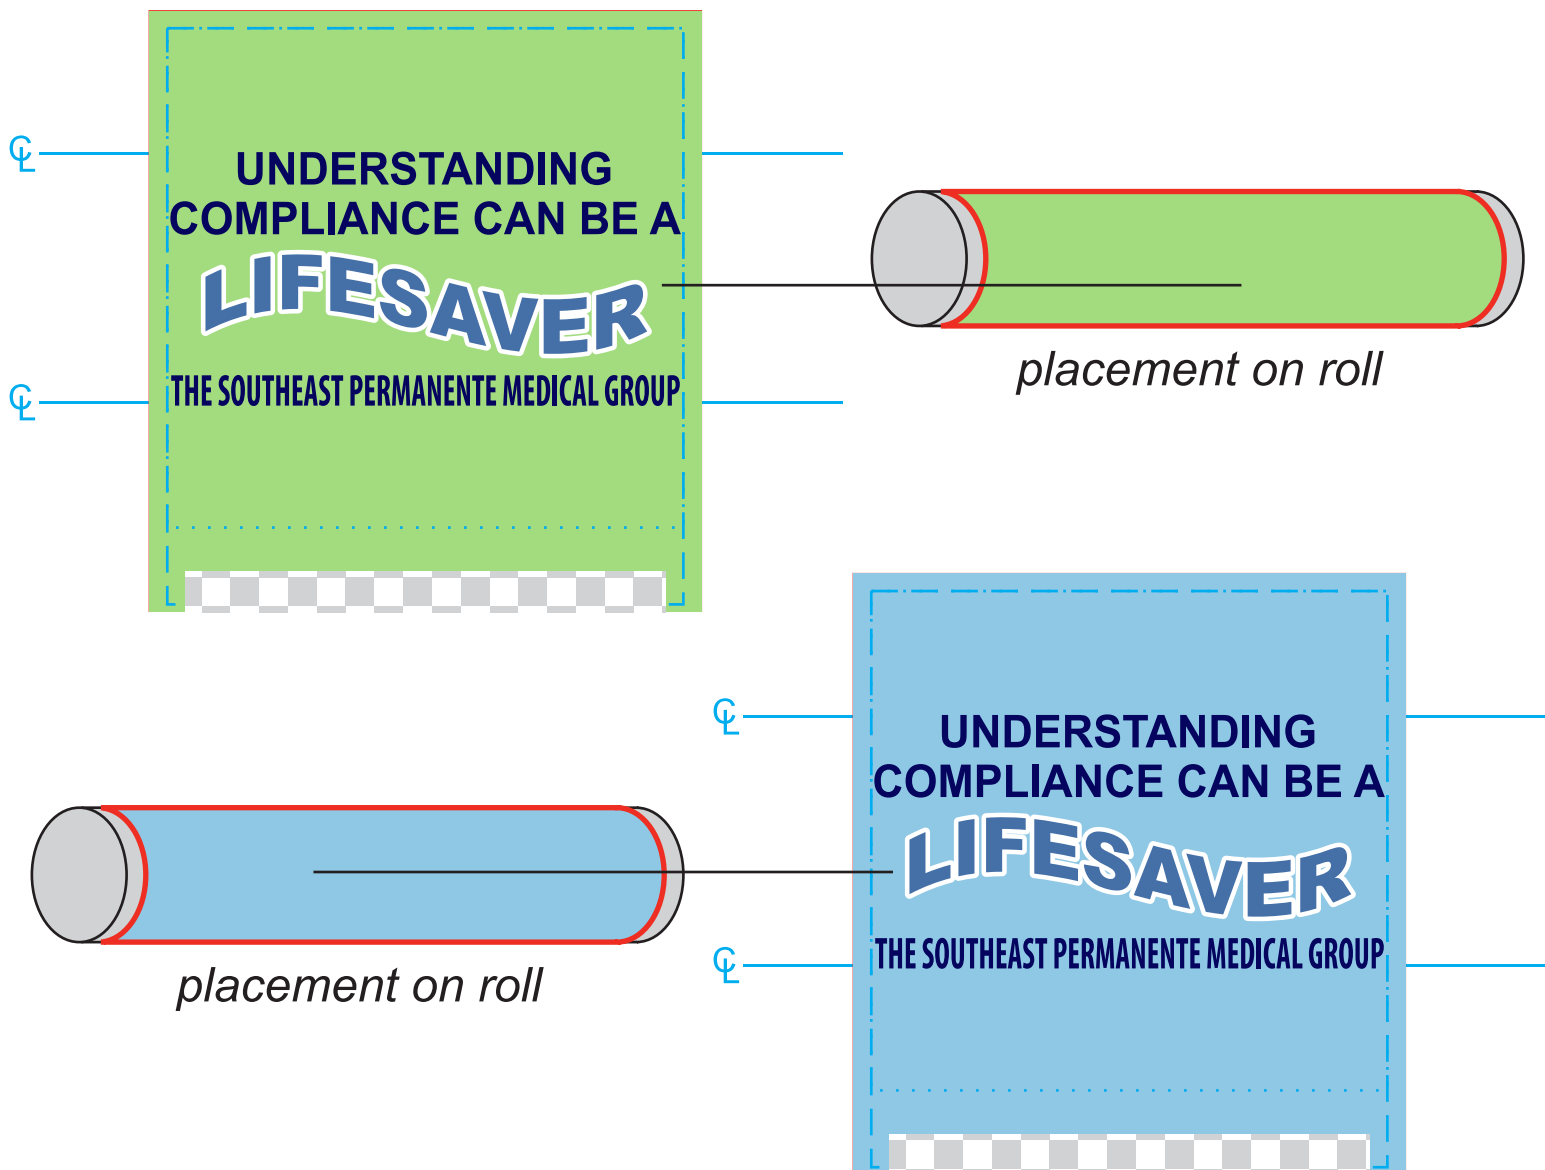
℄

UNDERSTANDING COMPLIANCE CAN BE A

LIFESAVER

THE SOUTHEAST PERMANENTE MEDICAL GROUP

℄

placement on roll

℄

UNDERSTANDING COMPLIANCE CAN BE A

LIFESAVER

THE SOUTHEAST PERMANENTE MEDICAL GROUP

℄

placement on roll